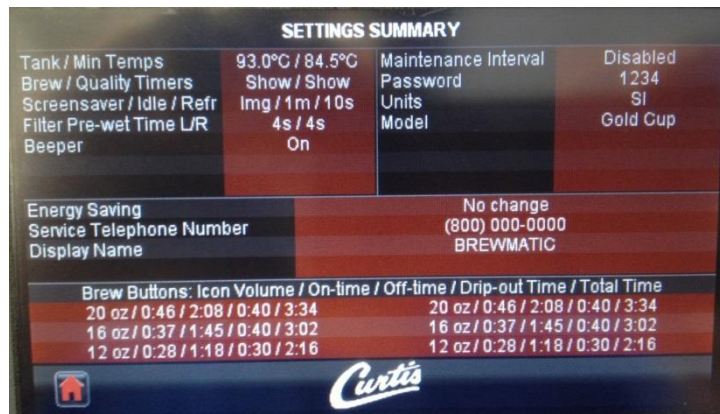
SETTINGS SUMMARY

| Tank / Min Temps | 93.0°C / 84.5°C |
|---|---|
| Brew / Quality Timers | Show / Show |
| Screensaver / Idle / Refr | Img / 1m / 10s |
| Filter Pre-wet Time L/R | 4s / 4s |
| Beeper | On |

| Maintenance Interval | Disabled |
|---|---|
| Password | 1234 |
| Units | SI |
| Model | Gold Cup |

| Energy Saving | No change |
|---|---|
| Service Telephone Number | (800) 000-0000 |
| Display Name | BREWMATIC |

Brew Buttons: Icon Volume / On-time / Off-time / Drip-out Time / Total Time

| | |
|---|---|
| 20 oz / 0:46 / 2:08 / 0:40 / 3:34 | 20 oz / 0:46 / 2:08 / 0:40 / 3:34 |
| 16 oz / 0:37 / 1:45 / 0:40 / 3:02 | 16 oz / 0:37 / 1:45 / 0:40 / 3:02 |
| 12 oz / 0:28 / 1:18 / 0:30 / 2:16 | 12 oz / 0:28 / 1:18 / 0:30 / 2:16 |

Curtis